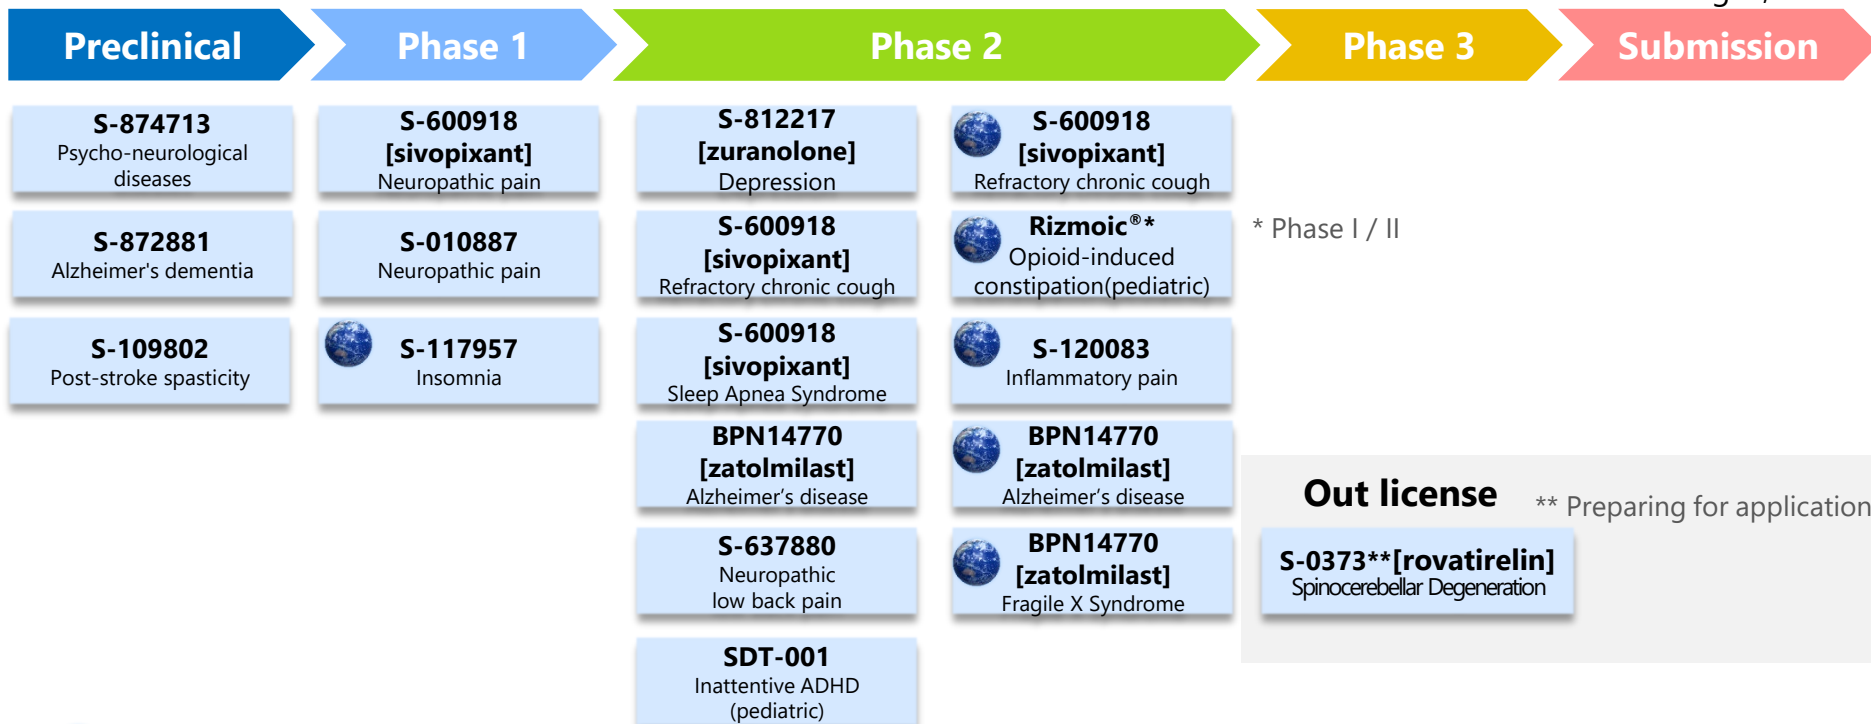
Preclinical

Phase 1

Phase 2

Phase 3

Submission

S-874713
Psycho-neurological diseases

S-872881
Alzheimer's dementia

S-109802
Post-stroke spasticity

S-600918
[sivopixant]
Neuropathic pain

S-010887
Neuropathic pain

S-117957
Insomnia

S-812217
[zuranolone]
Depression

S-600918
[sivopixant]
Refractory chronic cough

S-600918
[sivopixant]
Sleep Apnea Syndrome

BPN14770
[zatolmilast]
Alzheimer's disease

S-637880
Neuropathic low back pain

SDT-001
Inattentive ADHD (pediatric)

S-600918
[sivopixant]
Refractory chronic cough

Rizmoic®*
Opioid-induced constipation(pediatric)

S-120083
Inflammatory pain

BPN14770
[zatolmilast]
Alzheimer's disease

BPN14770
[zatolmilast]
Fragile X Syndrome

* Phase I / II

Out license

** Preparing for application

S-0373**[rovatirelin]
Spinocerebellar Degeneration